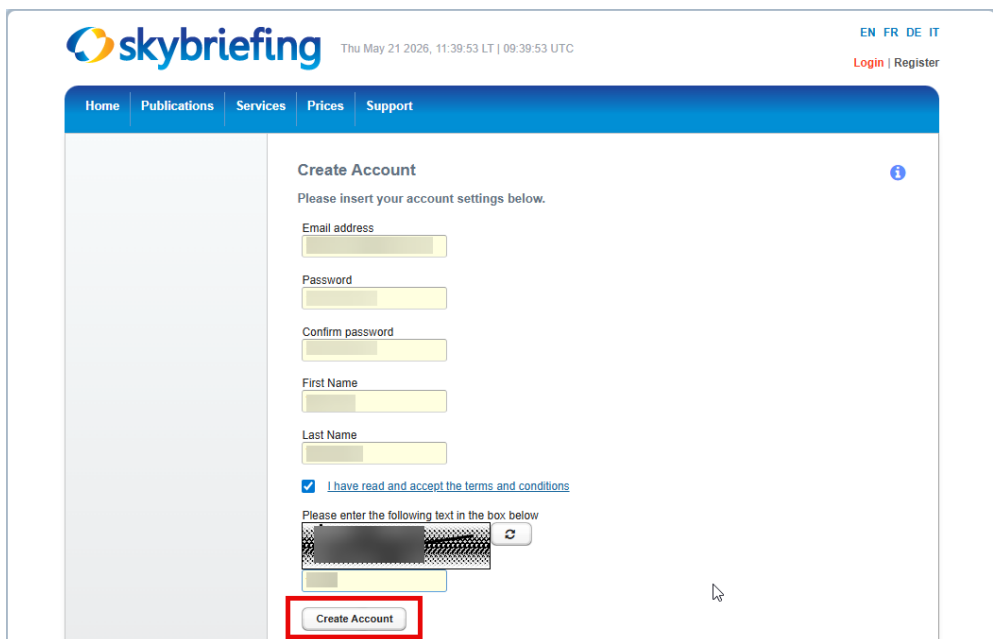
skybriefing

Thu May 21 2026, 11:39:53 LT | 09:39:53 UTC

EN FR DE IT

Login | Register

Home | Publications | Services | Prices | Support

Create Account

Please insert your account settings below.

Email address

Password

Confirm password

First Name

Last Name

I have read and accept the terms and conditions

Please enter the following text in the box below

Create Account